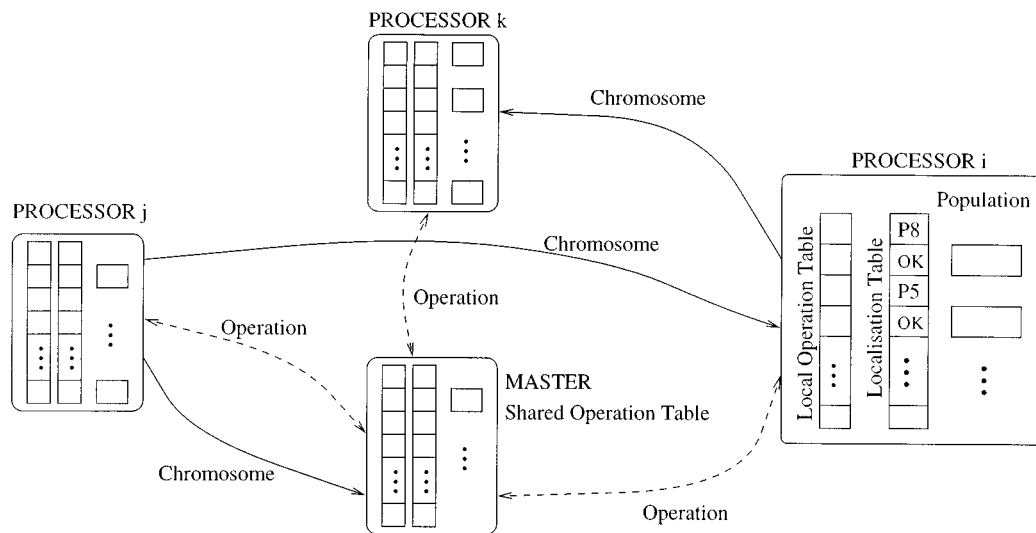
PROCESSOR k

Chromosome

PROCESSOR i

PROCESSOR j

Population

Chromosome

Local Operation Table

Localisation Table

P8

OK

P5

OK

Operation

Operation

MASTER

Shared Operation Table

Chromosome

Operation